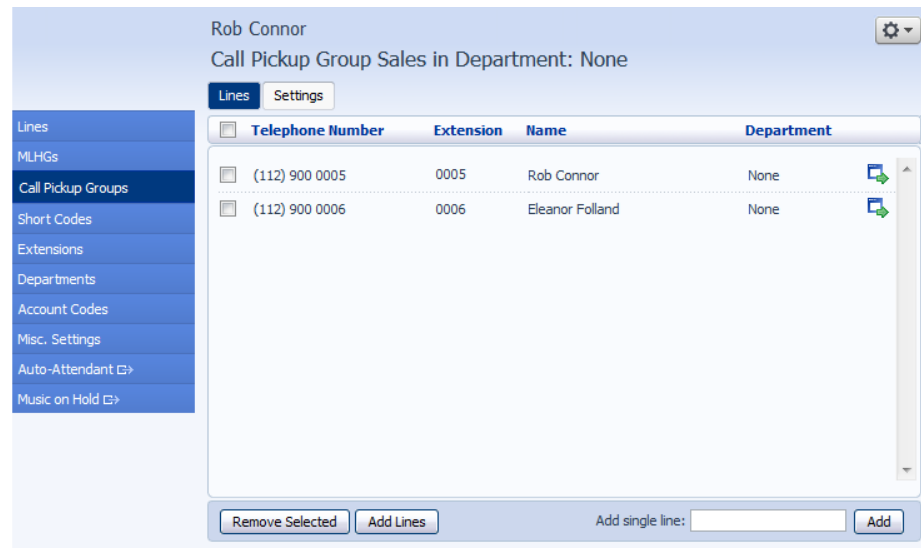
Rob Connor

Call Pickup Group Sales in Department: None

Lines
Settings

Lines
MLHGs
Call Pickup Groups
Short Codes
Extensions
Departments
Account Codes
Misc. Settings
Auto-Attendant
Music on Hold

| Telephone Number | Extension | Name | Department |
|---|---|---|---|
| (112) 900 0005 | 0005 | Rob Connor | None |
| (112) 900 0006 | 0006 | Eleanor Folland | None |

Remove Selected
Add Lines
Add single line:
Add